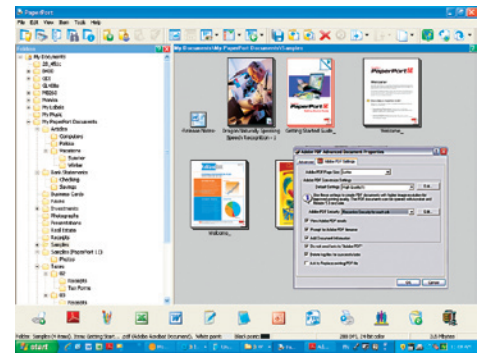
PaperPort

File Edit View Item Tools Help

Folders

My Documents
My PaperPort Documents
Articles
Computers
Politics
Vacations
Tutorial
Winter
Bank Statements
Checking
Savings
Business Cards
Faxes
Investments
Photographs
Presentations
Real Estate
Receipts
Samples
Taxes

My Documents\My PaperPort Documents\Samples

Release Notes
Getting Started Guide
Welcome
Welcome

PaperPort

Adobe PDF Advanced Document Properties

Adobe PDF Settings

OK
Cancel

start